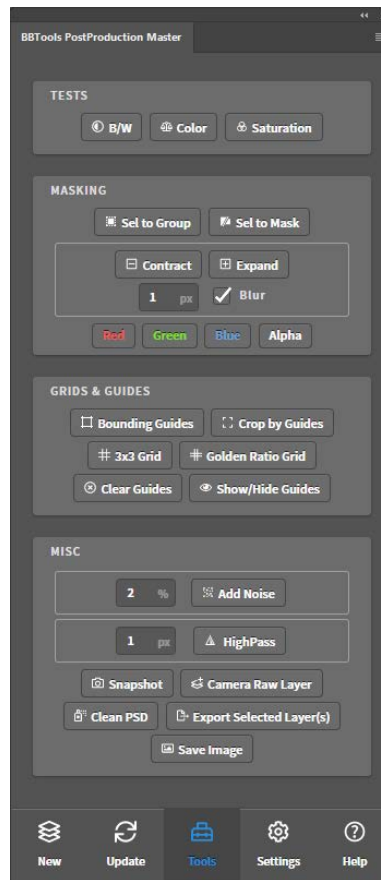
BBTools PostProduction Master

TESTS

B/W
Color
Saturation

MASKING

Sel to Group
Sel to Mask
Contract
Expand
1 px
Blur
Red
Green
Blue
Alpha

GRIDS & GUIDES

Bounding Guides
Crop by Guides
3x3 Grid
Golden Ratio Grid
Clear Guides
Show/Hide Guides

MISC

2 %
Add Noise
1 px
HighPass
Snapshot
Camera Raw Layer
Clean PSD
Export Selected Layer(s)
Save Image

New
Update
Tools
Settings
Help